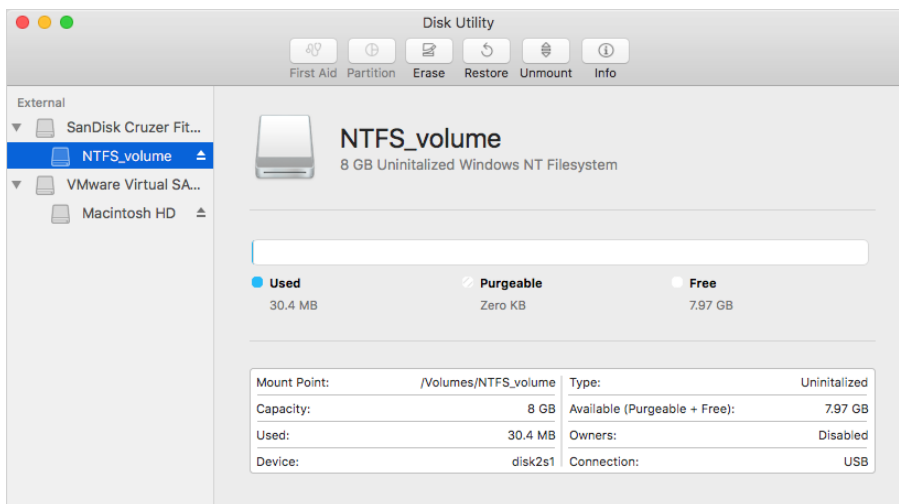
Disk Utility

First Aid Partition Erase Restore Unmount Info

External

SanDisk Cruzer Fit...

NTFS_volume

VMware Virtual SA...

Macintosh HD

NTFS_volume

8 GB Uninitalized Windows NT Filesystem

Used
30.4 MB

Purgeable
Zero KB

Free
7.97 GB

| | | | |
|---|---|---|---|
| Mount Point: | /Volumes/NTFS_volume | Type: | Uninitalized |
| Capacity: | 8 GB | Available (Purgeable + Free): | 7.97 GB |
| Used: | 30.4 MB | Owners: | Disabled |
| Device: | disk2s1 | Connection: | USB |